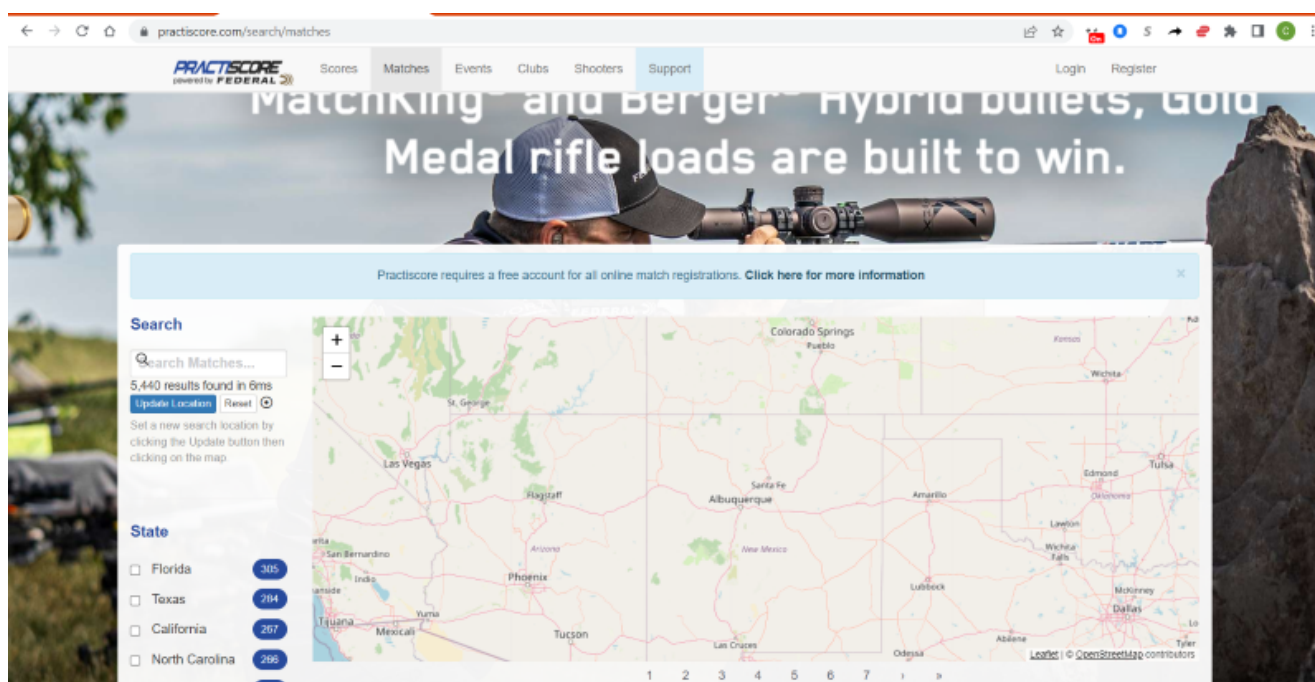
practiscore.com/search/matches

PRACTISCORE powered by FEDERAL

Scores Matches Events Clubs Shooters Support

Login Register

MatchKing® and Berger® Hybrid bullets, Gold Medal rifle loads are built to win.

Practiscore requires a free account for all online match registrations. **Click here for more information**

×

Search

Search Matches...

5,440 results found in 6ms

Update Location Reset

Set a new search location by clicking the Update button then clicking on the map

State

Florida 305

Texas 284

California 267

North Carolina 266

+
−

Colorado Springs
Pueblo
Kansas
Wichita
St. George
Las Vegas
Santa Fe
Flagstaff
Albuquerque
Amarillo
Edmond
Tulsa
Oklahoma
Lawton
Wichita Falls
San Bernardino
Arizona
New Mexico
Indio
Phoenix
Lubbock
McKinney
Yuma
Dallas
Tijuana
Mexicali
Tucson
Las Cruces
Odessa
Abilene
Tyler

Leaflet | © OpenStreetMap contributors

1 2 3 4 5 6 7 › »